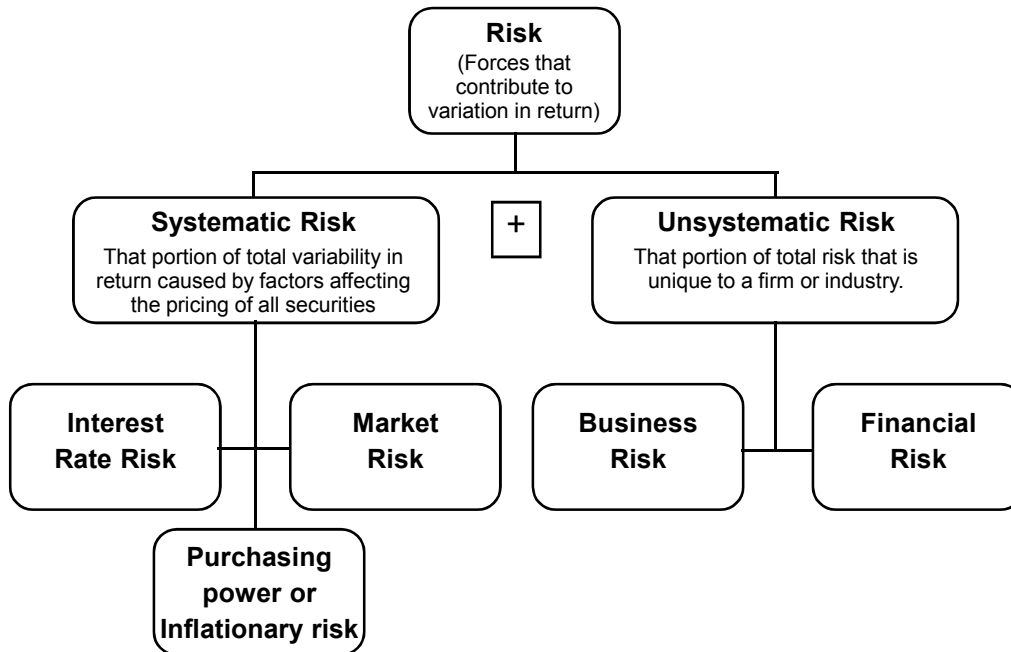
Risk
(Forces that contribute to variation in return)

Systematic Risk
That portion of total variability in return caused by factors affecting the pricing of all securities

+

Unsystematic Risk
That portion of total risk that is unique to a firm or industry.

Interest Rate Risk

Market Risk

Business Risk

Financial Risk

Purchasing power or Inflationary risk